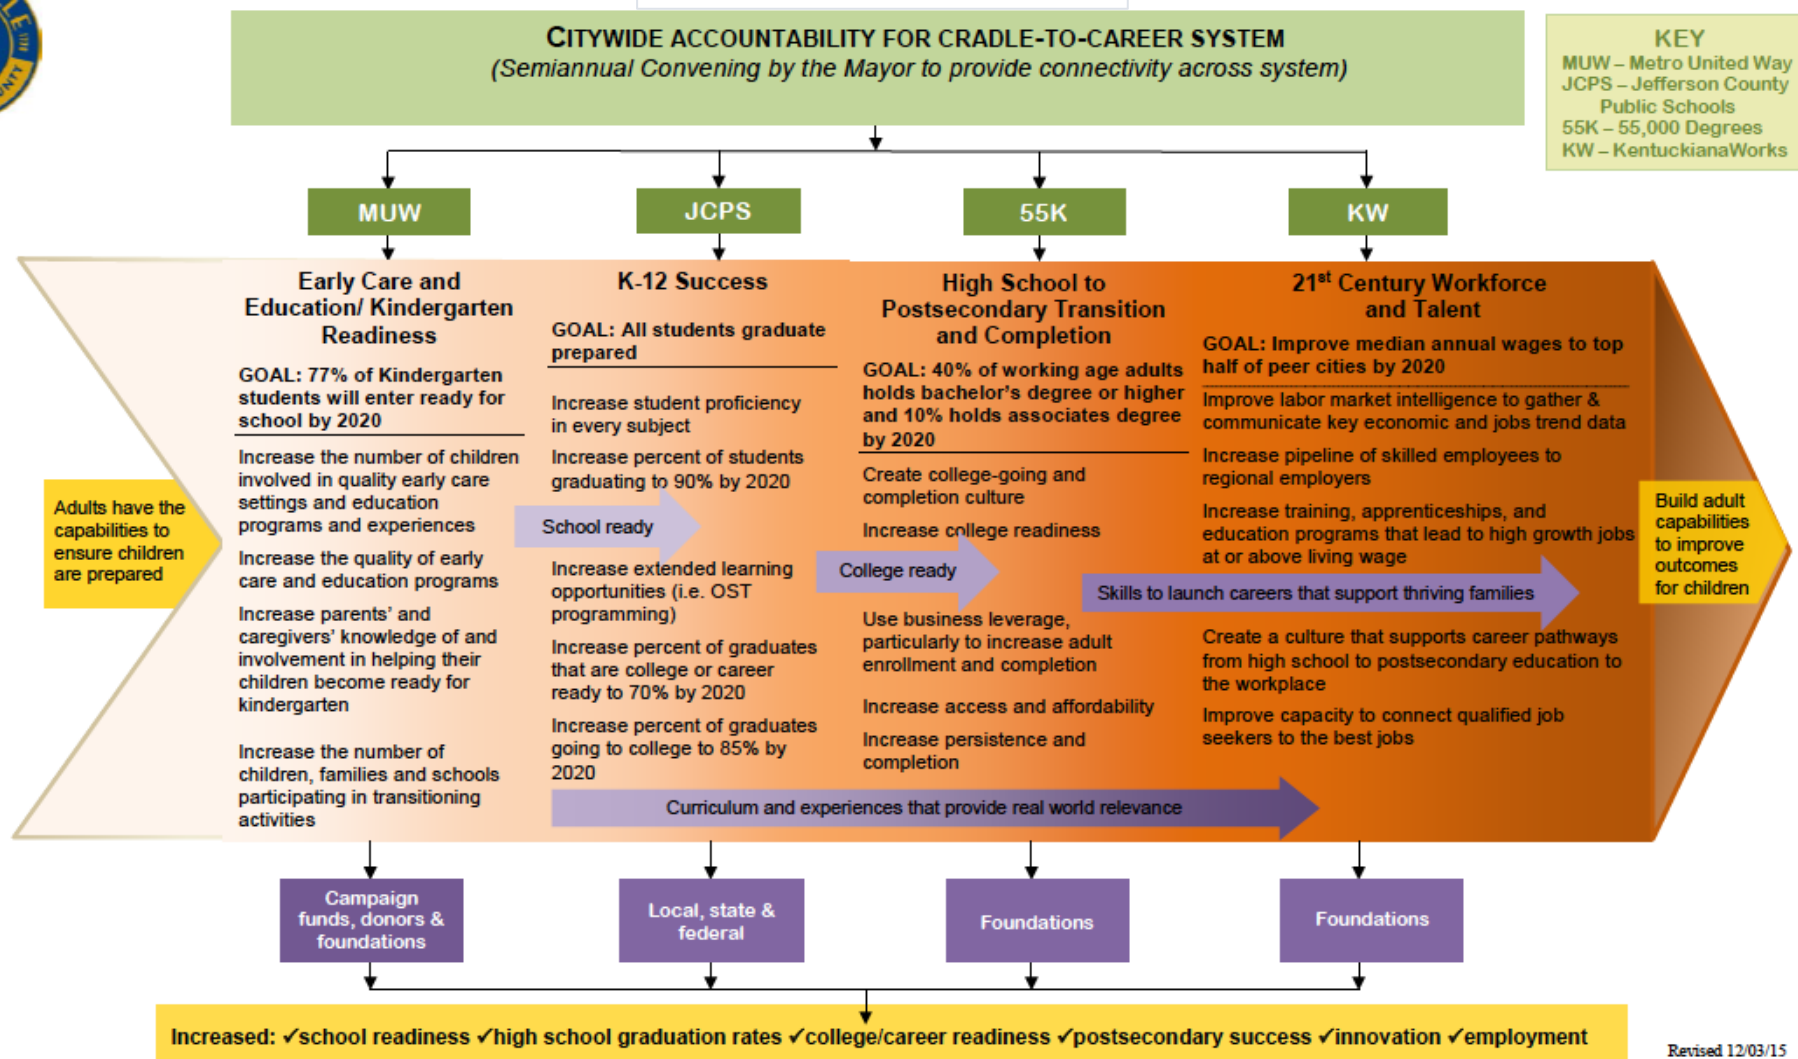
CITYWIDE ACCOUNTABILITY FOR CRADLE-TO-CAREER SYSTEM
(Semiannual Convening by the Mayor to provide connectivity across system)

KEY
MUW – Metro United Way
JCPS – Jefferson County Public Schools
55K – 55,000 Degrees
KW – KentuckianaWorks

MUW

JCPS

55K

KW

Adults have the capabilities to ensure children are prepared

Early Care and Education/ Kindergarten Readiness

GOAL: 77% of Kindergarten students will enter ready for school by 2020

Increase the number of children involved in quality early care settings and education programs and experiences

Increase the quality of early care and education programs

Increase parents' and caregivers' knowledge of and involvement in helping their children become ready for kindergarten

Increase the number of children, families and schools participating in transitioning activities

School ready

K-12 Success

GOAL: All students graduate prepared

Increase student proficiency in every subject

Increase percent of students graduating to 90% by 2020

Increase extended learning opportunities (i.e. OST programming)

Increase percent of graduates that are college or career ready to 70% by 2020

Increase percent of graduates going to college to 85% by 2020

College ready

High School to Postsecondary Transition and Completion

GOAL: 40% of working age adults holds bachelor's degree or higher and 10% holds associates degree by 2020

Create college-going and completion culture

Increase college readiness

Use business leverage, particularly to increase adult enrollment and completion

Increase access and affordability

Increase persistence and completion

21$^{st}$ Century Workforce and Talent

GOAL: Improve median annual wages to top half of peer cities by 2020

Improve labor market intelligence to gather & communicate key economic and jobs trend data

Increase pipeline of skilled employees to regional employers

Increase training, apprenticeships, and education programs that lead to high growth jobs at or above living wage

Skills to launch careers that support thriving families

Create a culture that supports career pathways from high school to postsecondary education to the workplace

Improve capacity to connect qualified job seekers to the best jobs

Build adult capabilities to improve outcomes for children

Curriculum and experiences that provide real world relevance

Campaign funds, donors & foundations

Local, state & federal

Foundations

Foundations

Increased: ✓school readiness ✓high school graduation rates ✓college/career readiness ✓postsecondary success ✓innovation ✓employment

Revised 12/03/15